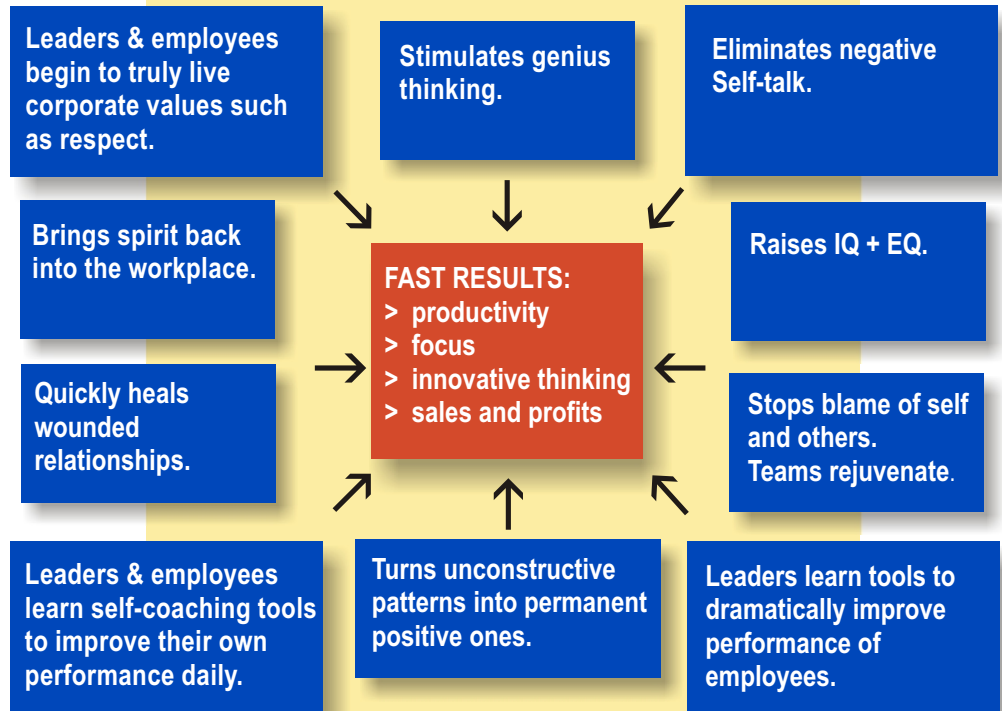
Leaders & employees begin to truly live corporate values such as respect.

Stimulates genius thinking.

Eliminates negative Self-talk.

Brings spirit back into the workplace.

FAST RESULTS:
> productivity
> focus
> innovative thinking
> sales and profits

Raises IQ + EQ.

Quickly heals wounded relationships.

Stops blame of self and others. Teams rejuvenate.

Leaders & employees learn self-coaching tools to improve their own performance daily.

Turns unconstructive patterns into permanent positive ones.

Leaders learn tools to dramatically improve performance of employees.